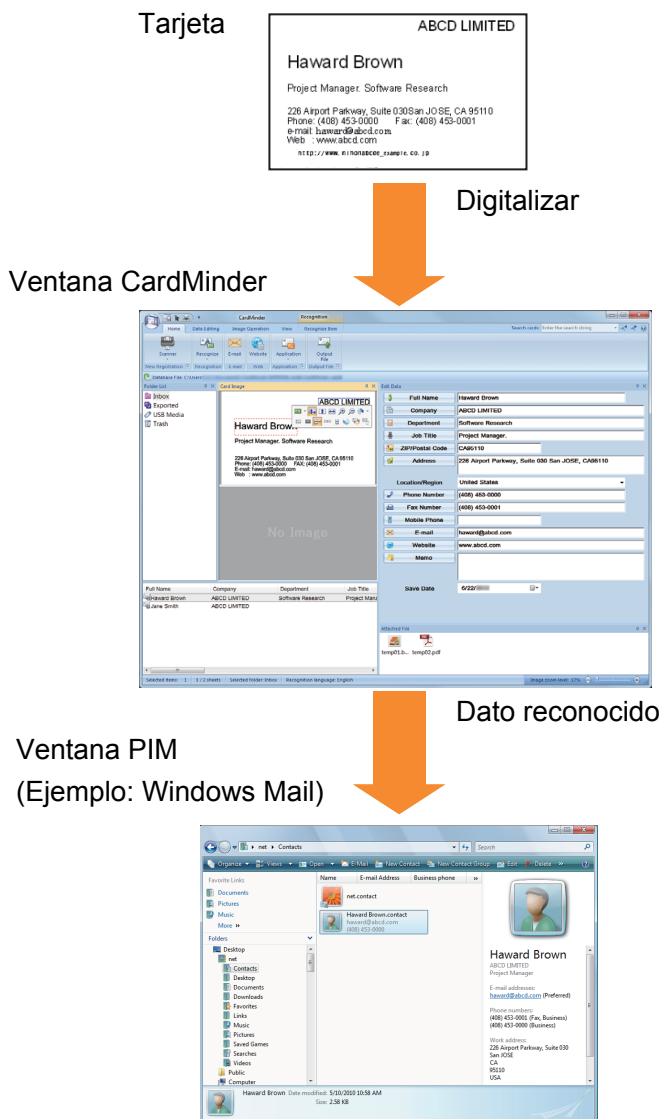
Tarjeta

ABCD LIMITED

Haward Brown

Project Manager. Software Research

226 Airport Parkway, Suite 030San JOSE, CA 95110
Phone: (408) 453-0000 Fax: (408) 453-0001
e-mail: haward@abcd.com
Web : www.abcd.com

http://www.nihongacee_example.co.jp

Digitalizar

Ventana CardMinder

CardMinder Recognition

Home Data Editing Image Operation View Recognize Item

Scanner Recognize E-mail Website Application Output File

Folder List

Inbox
Exported
USB Media
Trash

Card Image

ABCD LIMITED
Haward Brown
Project Manager. Software Research
226 Airport Parkway, Suite 030 San JOSE, CA 95110
Phone: (408) 453-0000 FAX: (408) 453-0001
E-mail: haward@abcd.com
Web : www.abcd.com

No Image

Edit Data

| | |
|---|---|
| Full Name | Haward Brown |
| Company | ABCD LIMITED |
| Department | Software Research |
| Job Title | Project Manager. |
| ZIP/Postal Code | CA95110 |
| Address | 226 Airport Parkway, Suite 030 San JOSE, CA95110 |
| Location/Region | United States |
| Phone Number | (408) 453-0000 |
| Fax Number | (408) 453-0001 |
| Mobile Phone | |
| E-mail | haward@abcd.com |
| Website | www.abcd.com |
| Memo | |
| Save Date | 6/22/ |

| Full Name | Company | Department | Job Title |
|---|---|---|---|
| Haward Brown | ABCD LIMITED | Software Research | Project Manager |
| Jane Smith | ABCD LIMITED | | |

Attached File
temp01.b... temp02.pdf

Selected items: 1 1 / 2 sheets Selected folder: Inbox Recognition language: English

Dato reconocido

Ventana PIM
(Ejemplo: Windows Mail)

net ▸ Contacts

Search

Organize Views Open E-Mail New Contact New Contact Group Edit Delete

Favorite Links
Documents
Pictures
Music
More »

Folders
Desktop
net
Contacts
Desktop
Documents
Downloads
Favorites
Links
Music
Pictures
Saved Games
Searches
Videos
Public
Computer

Name E-mail Address Business phone

net.contact

Haward Brown.contact
haward@abcd.com
(408) 453-0000

Haward Brown
ABCD LIMITED
Project Manager

E-mail addresses:
haward@abcd.com (Preferred)

Phone numbers:
(408) 453-0001 (Fax, Business)
(408) 453-0000 (Business)

Work address:
226 Airport Parkway, Suite 030
San JOSE
CA
95110
USA

Haward Brown Date modified: 5/10/2010 10:58 AM
Size: 2.58 KB